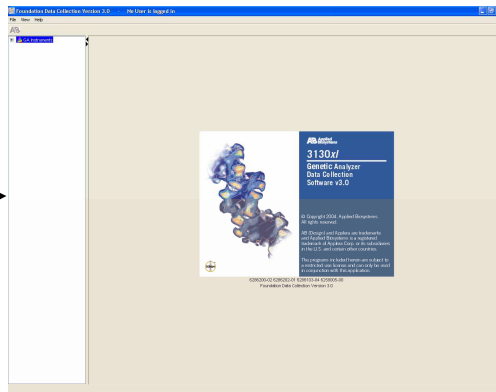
Foundation Data Collection Version 3.0 - No User is logged in

File View Help

GA Instruments

Applied Biosystems

3130xl

Genetic Analyzer
Data Collection
Software v3.0

© Copyright 2004, Applied Biosystems. All rights reserved.

AB (Design) and Applera are trademarks and Applied Biosystems is a registered trademark of Applera Corp. or its subsidiaries in the U.S. and certain other countries.

The programs included herein are subject to a restricted use license and can only be used in conjunction with this application.

628200-02 628202-01 628103-04 628505-00
Foundation Data Collection Version 3.0